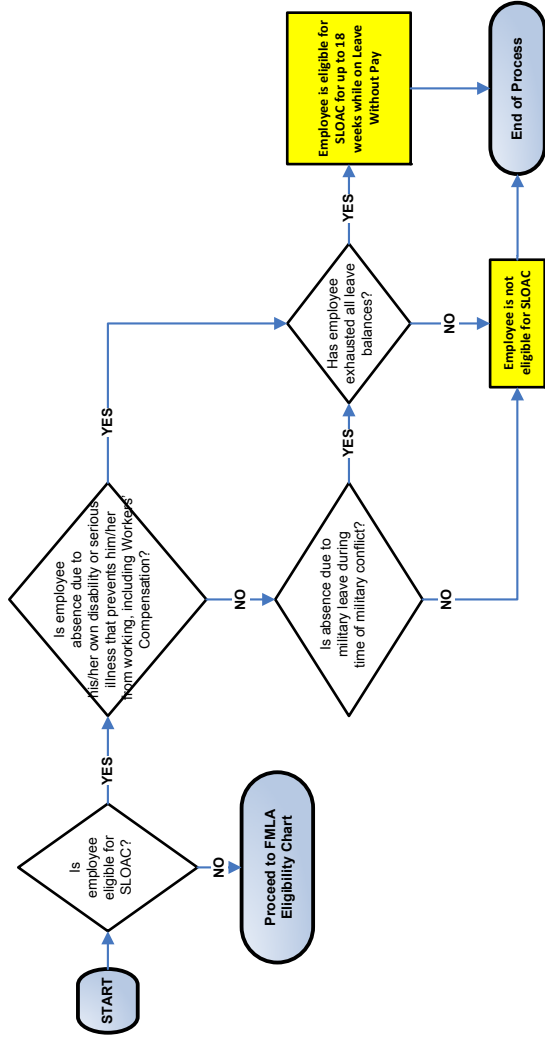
START

Is employee eligible for SLOAC?

NO

Proceed to FMLA Eligibility Chart

YES

Is employee absence due to his/her own disability or serious illness that prevents him/her from working, including Workers' Compensation?

YES

NO

Is absence due to military leave during time of military conflict?

YES

NO

Has employee exhausted all leave balances?

YES

NO

Employee is eligible for SLOAC for up to 18 weeks while on Leave Without Pay

Employee is not eligible for SLOAC

End of Process